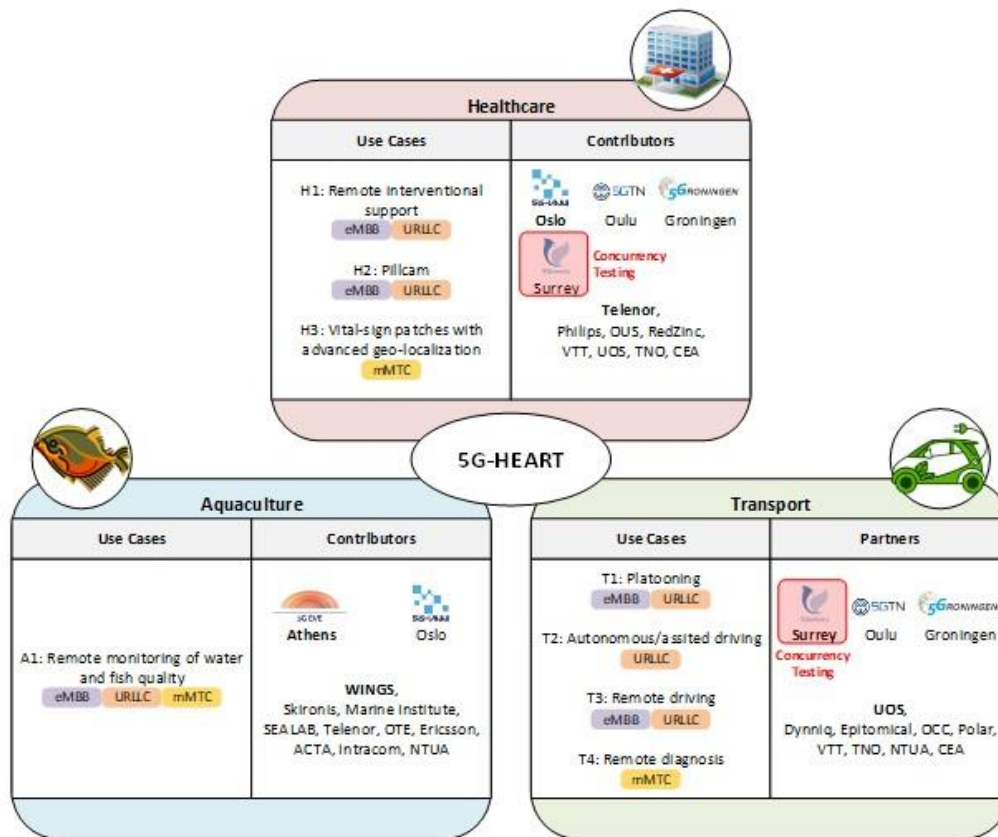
Healthcare

| Use Cases | Contributors |
|---|---|
| H1: Remote interventional support<br>eMBB URLLC<br><br>H2: Pillcam<br>eMBB URLLC<br><br>H3: Vital-sign patches with advanced geo-localization<br>mMTC | 5G-VINNI Oslo<br>5GTN Oulu<br>5Groningen Groningen<br>Surrey Concurrency Testing<br><br>Telenor,<br>Philips, OUS, RedZinc, VTT, UOS, TNO, CEA |

5G-HEART

Aquaculture

| Use Cases | Contributors |
|---|---|
| A1: Remote monitoring of water and fish quality<br>eMBB URLLC mMTC | 5GEVE Athens<br>5G-VINNI Oslo<br><br>WINGS,<br>Skironis, Marine Institute, SEALAB, Telenor, OTE, Ericsson, ACTA, Intracom, NTUA |

Transport

| Use Cases | Partners |
|---|---|
| T1: Platooning<br>eMBB URLLC<br><br>T2: Autonomous/assisted driving<br>URLLC<br><br>T3: Remote driving<br>eMBB URLLC<br><br>T4: Remote diagnosis<br>mMTC | Surrey Concurrency Testing<br>5GTN Oulu<br>5Groningen Groningen<br><br>UOS,<br>Dynniq, Epitomical, OCC, Polar, VTT, TNO, NTUA, CEA |